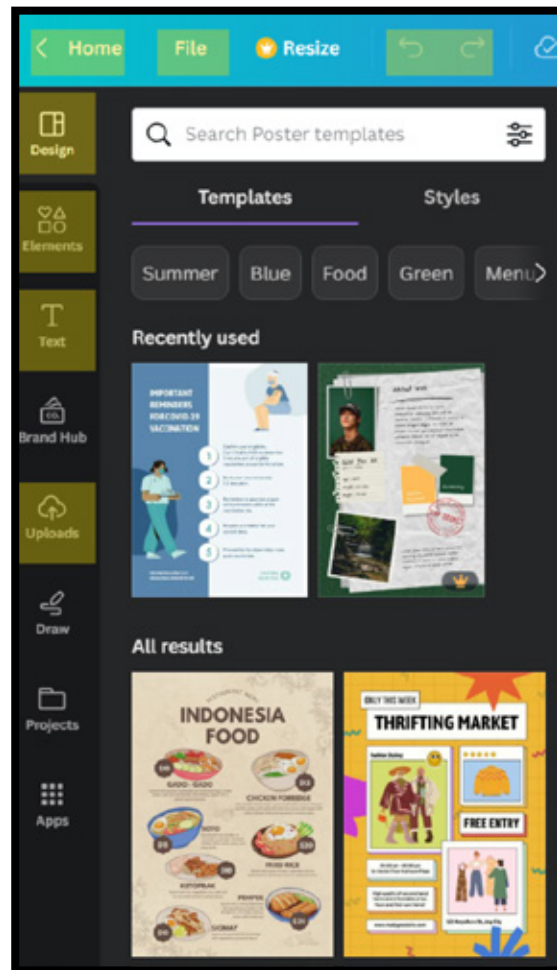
Home File Resize

Design
Elements
Text
Brand Hub
Uploads
Draw
Projects
Apps

Search Poster templates

Templates Styles

Summer Blue Food Green Menu

Recently used

IMPORTANT REMINDERS FOR COVID-19 VACCINATION

1
2
3
4
5

About me

All results

INDONESIA FOOD

GADO-GADO
CHICKEN PORRIDGE
SOTO
FRIED RICE
KETOPRAK
PEMPEK
SIOMAY

ONLY THIS WEEK

THRIFTING MARKET

FREE ENTRY